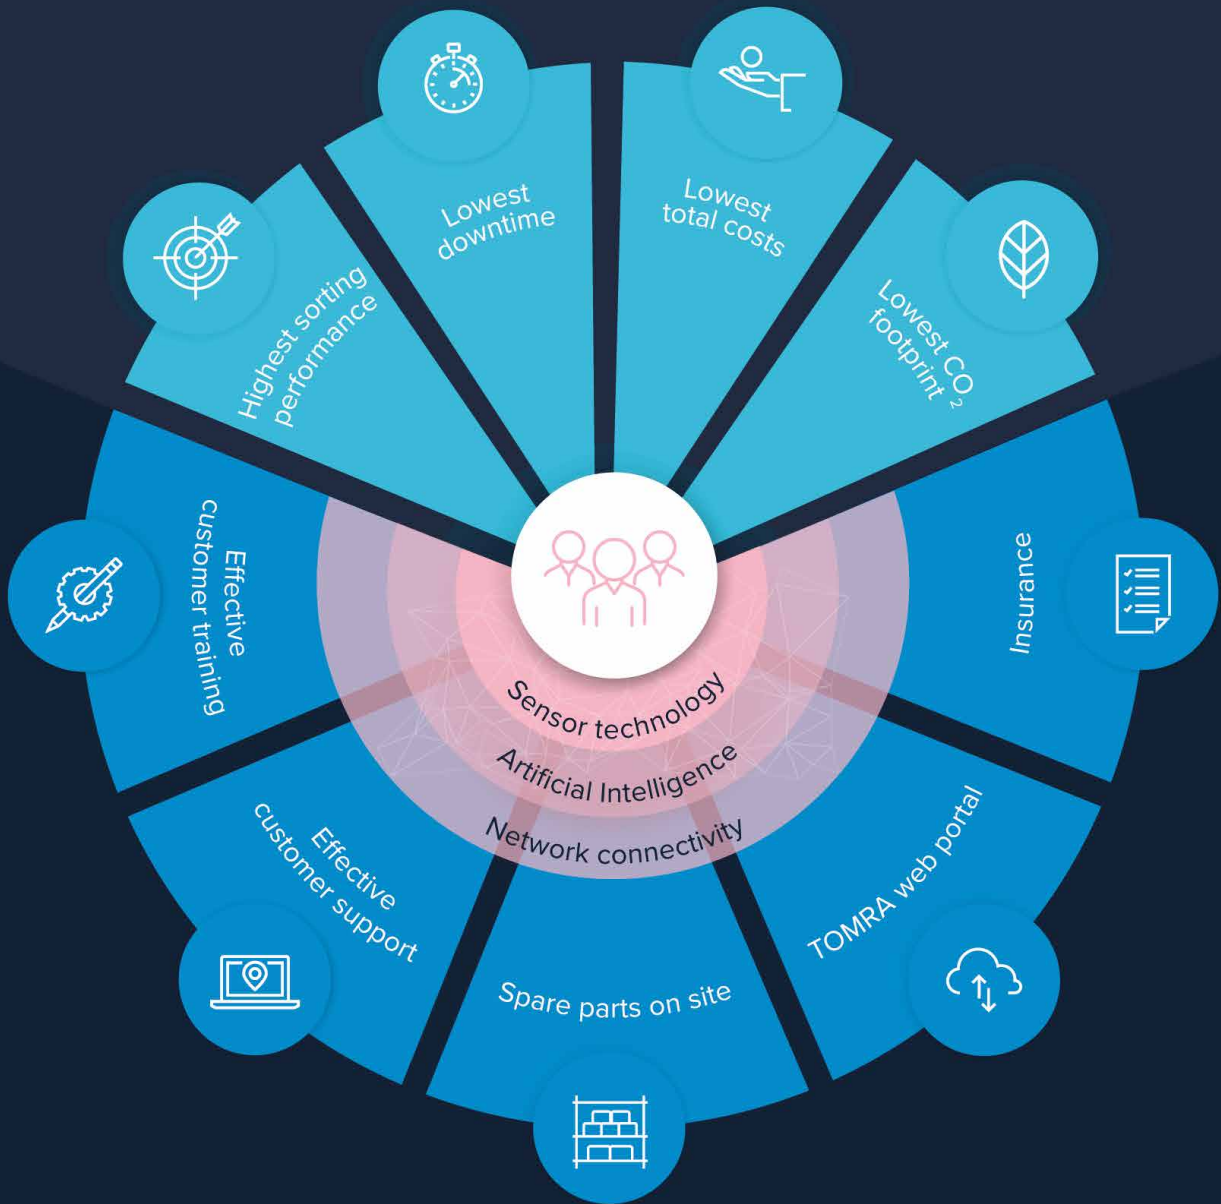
Highest sorting performance

Lowest downtime

Lowest total costs

Lowest $CO_2$ footprint

Effective customer training

Insurance

Sensor technology

Artificial Intelligence

Network connectivity

Effective customer support

Spare parts on site

TOMRA web portal